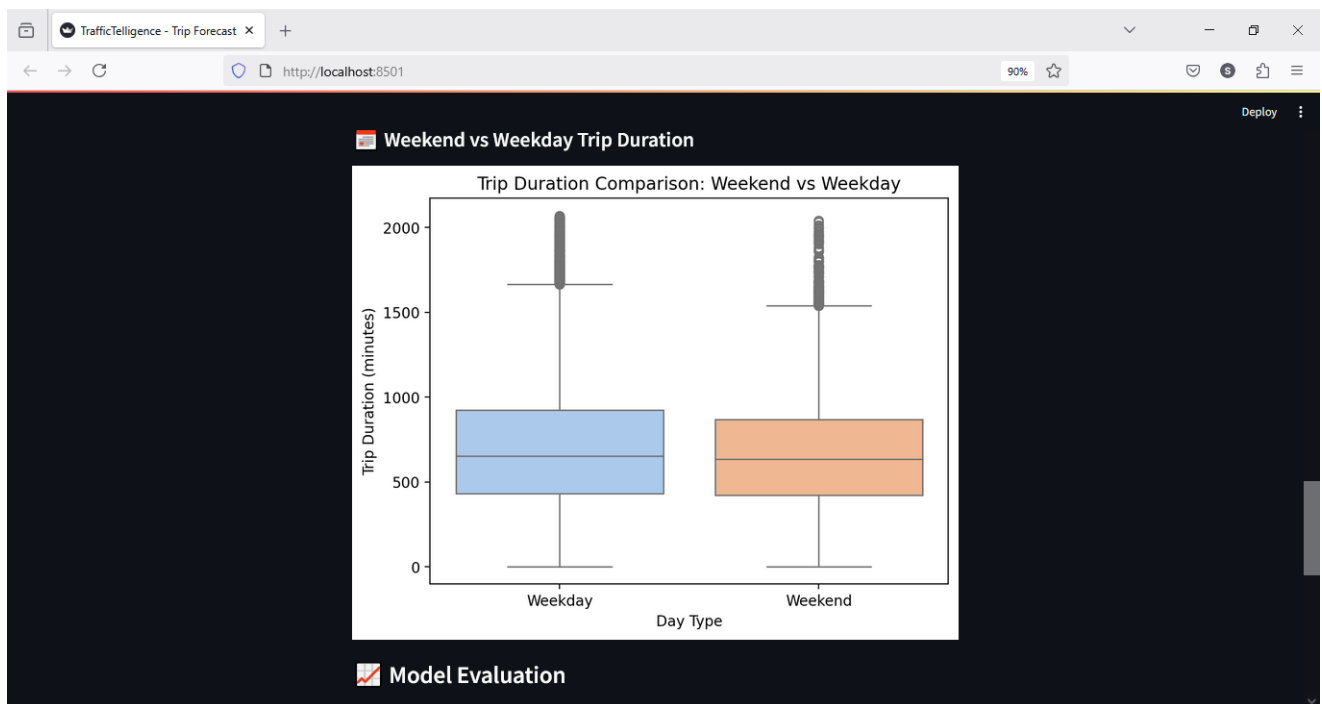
TrafficTelligence - Trip Forecast ×

http://localhost:8501

90%

Deploy

📅 Weekend vs Weekday Trip Duration

Trip Duration Comparison: Weekend vs Weekday

Trip Duration (minutes)

2000
1500
1000
500
0

Weekday
Weekend

Day Type

📈 Model Evaluation